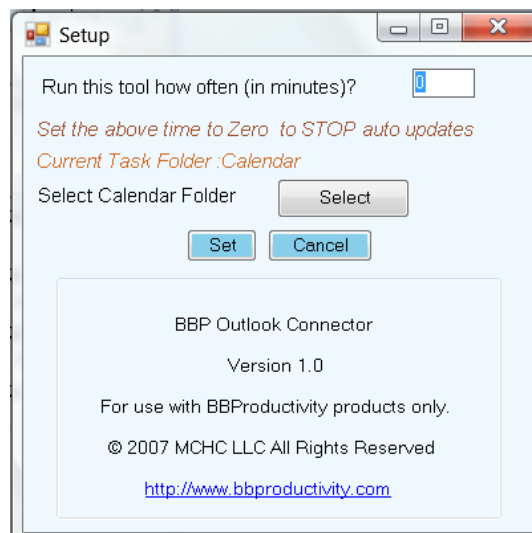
Setup

Run this tool how often (in minutes)? 0

Set the above time to Zero to STOP auto updates

Current Task Folder :Calendar

Select Calendar Folder Select

Set Cancel

BBP Outlook Connector

Version 1.0

For use with BBProductivity products only.

© 2007 MCHC LLC All Rights Reserved

http://www.bbproductivity.com